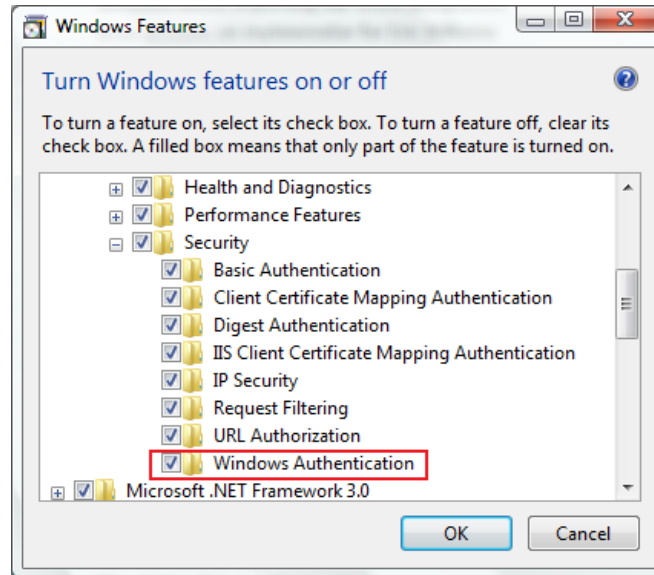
Windows Features

Turn Windows features on or off

To turn a feature on, select its check box. To turn a feature off, clear its check box. A filled box means that only part of the feature is turned on.

Health and Diagnostics
Performance Features
Security
Basic Authentication
Client Certificate Mapping Authentication
Digest Authentication
IIS Client Certificate Mapping Authentication
IP Security
Request Filtering
URL Authorization
Windows Authentication
Microsoft .NET Framework 3.0

OK
Cancel